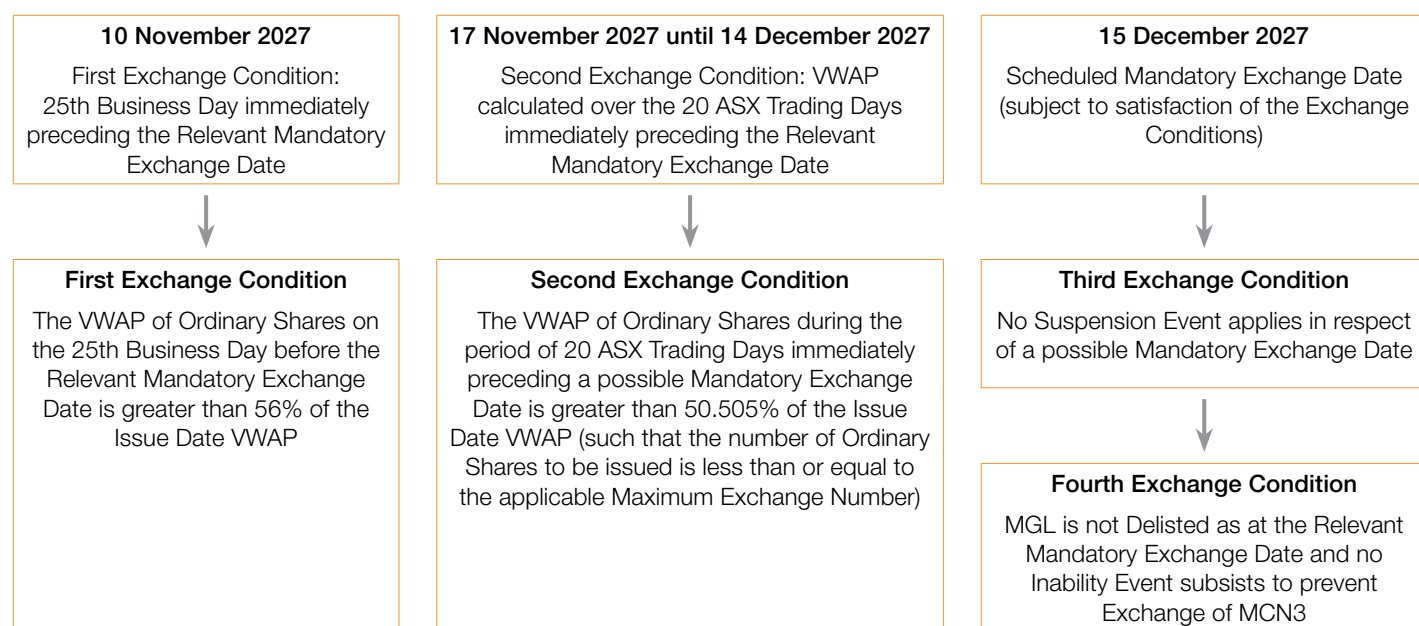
10 November 2027

First Exchange Condition: 25th Business Day immediately preceding the Relevant Mandatory Exchange Date

17 November 2027 until 14 December 2027

Second Exchange Condition: VWAP calculated over the 20 ASX Trading Days immediately preceding the Relevant Mandatory Exchange Date

15 December 2027

Scheduled Mandatory Exchange Date (subject to satisfaction of the Exchange Conditions)

First Exchange Condition

The VWAP of Ordinary Shares on the 25th Business Day before the Relevant Mandatory Exchange Date is greater than 56% of the Issue Date VWAP

Second Exchange Condition

The VWAP of Ordinary Shares during the period of 20 ASX Trading Days immediately preceding a possible Mandatory Exchange Date is greater than 50.505% of the Issue Date VWAP (such that the number of Ordinary Shares to be issued is less than or equal to the applicable Maximum Exchange Number)

Third Exchange Condition

No Suspension Event applies in respect of a possible Mandatory Exchange Date

Fourth Exchange Condition

MGL is not Delisted as at the Relevant Mandatory Exchange Date and no Inability Event subsists to prevent Exchange of MCN3